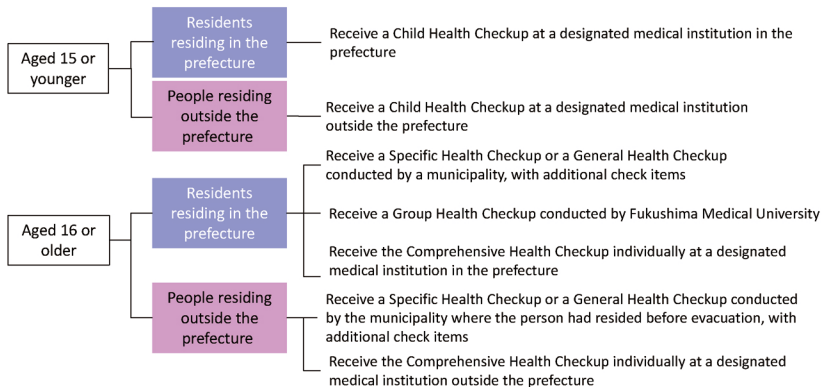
Aged 15 or younger

Residents residing in the prefecture

Receive a Child Health Checkup at a designated medical institution in the prefecture

People residing outside the prefecture

Receive a Child Health Checkup at a designated medical institution outside the prefecture

Aged 16 or older

Residents residing in the prefecture

Receive a Specific Health Checkup or a General Health Checkup conducted by a municipality, with additional check items

Receive a Group Health Checkup conducted by Fukushima Medical University

Receive the Comprehensive Health Checkup individually at a designated medical institution in the prefecture

People residing outside the prefecture

Receive a Specific Health Checkup or a General Health Checkup conducted by the municipality where the person had resided before evacuation, with additional check items

Receive the Comprehensive Health Checkup individually at a designated medical institution outside the prefecture